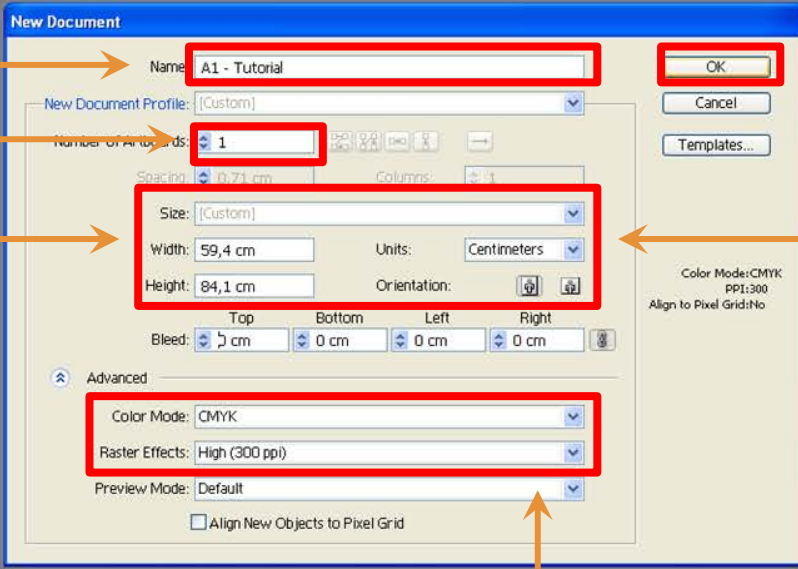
New Document

Name: A1 - Tutorial

OK

Cancel

Templates...

New Document Profile: [Custom]

Number of Artboards: 1

Spacing: 0,71 cm

Columns: 1

Size: [Custom]

Width: 59,4 cm

Units: Centimeters

Height: 84,1 cm

Orientation:

Color Mode:CMYK
PPI:300
Align to Pixel Grid:No

Top Bottom Left Right

Bleed: 0 cm 0 cm 0 cm 0 cm

Advanced

Color Mode: CMYK

Raster Effects: High (300 ppi)

Preview Mode: Default

Align New Objects to Pixel Grid